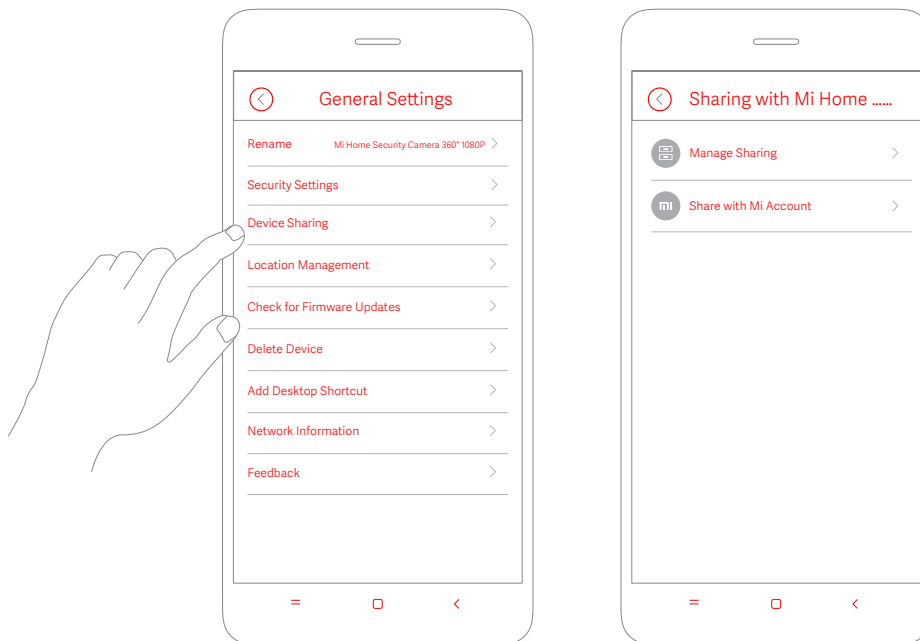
General Settings

Rename Mi Home Security Camera 360° 1080P

Security Settings

Device Sharing

Location Management

Check for Firmware Updates

Delete Device

Add Desktop Shortcut

Network Information

Feedback

Sharing with Mi Home ......

Manage Sharing

Share with Mi Account